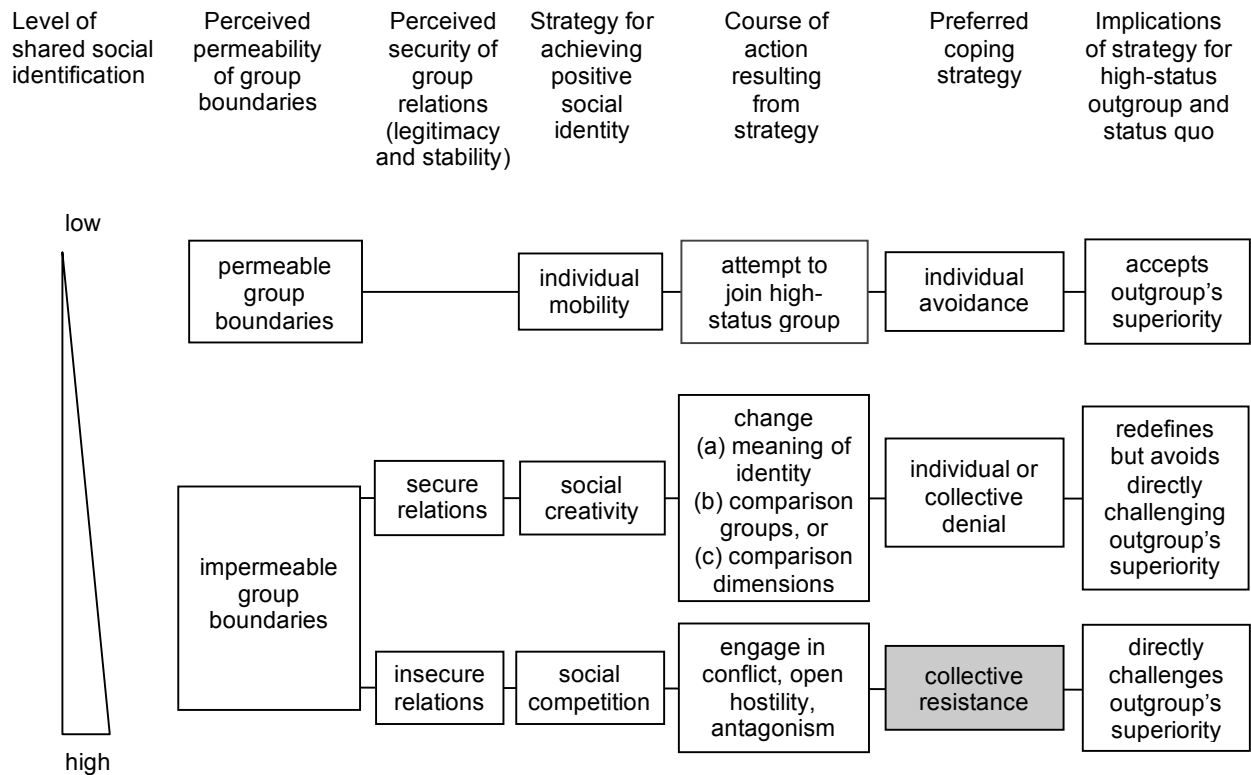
Level of shared social identification

Perceived permeability of group boundaries

Perceived security of group relations (legitimacy and stability)

Strategy for achieving positive social identity

Course of action resulting from strategy

Preferred coping strategy

Implications of strategy for high-status outgroup and status quo

low

high

permeable group boundaries

individual mobility

attempt to join high-status group

individual avoidance

accepts outgroup's superiority

impermeable group boundaries

secure relations

social creativity

change (a) meaning of identity (b) comparison groups, or (c) comparison dimensions

individual or collective denial

redefines but avoids directly challenging outgroup's superiority

insecure relations

social competition

engage in conflict, open hostility, antagonism

collective resistance

directly challenges outgroup's superiority